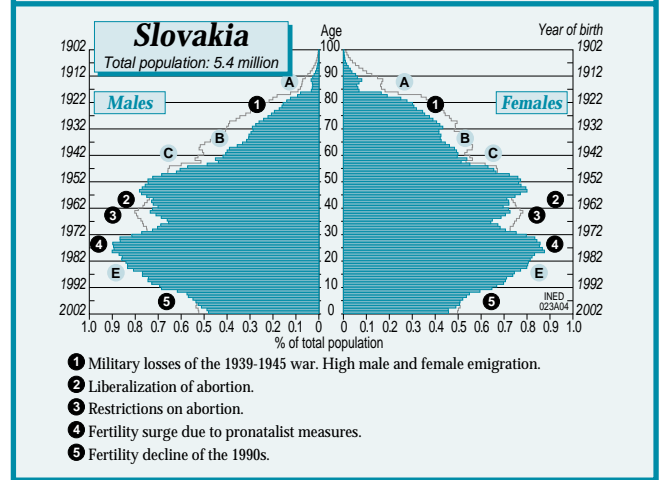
Slovakia
Total population: 5.4 million

Age
Year of birth

Males
Females

1902, 1912, 1922, 1932, 1942, 1952, 1962, 1972, 1982, 1992, 2002

100, 90, 80, 70, 60, 50, 40, 30, 20, 10, 0

A, B, C, E, 1, 2, 3, 4, 5

1.0 0.9 0.8 0.7 0.6 0.5 0.4 0.3 0.2 0.1 0 0 0.1 0.2 0.3 0.4 0.5 0.6 0.7 0.8 0.9 1.0
% of total population

INED
023A04

1 Military losses of the 1939-1945 war. High male and female emigration.
2 Liberalization of abortion.
3 Restrictions on abortion.
4 Fertility surge due to pronatalist measures.
5 Fertility decline of the 1990s.